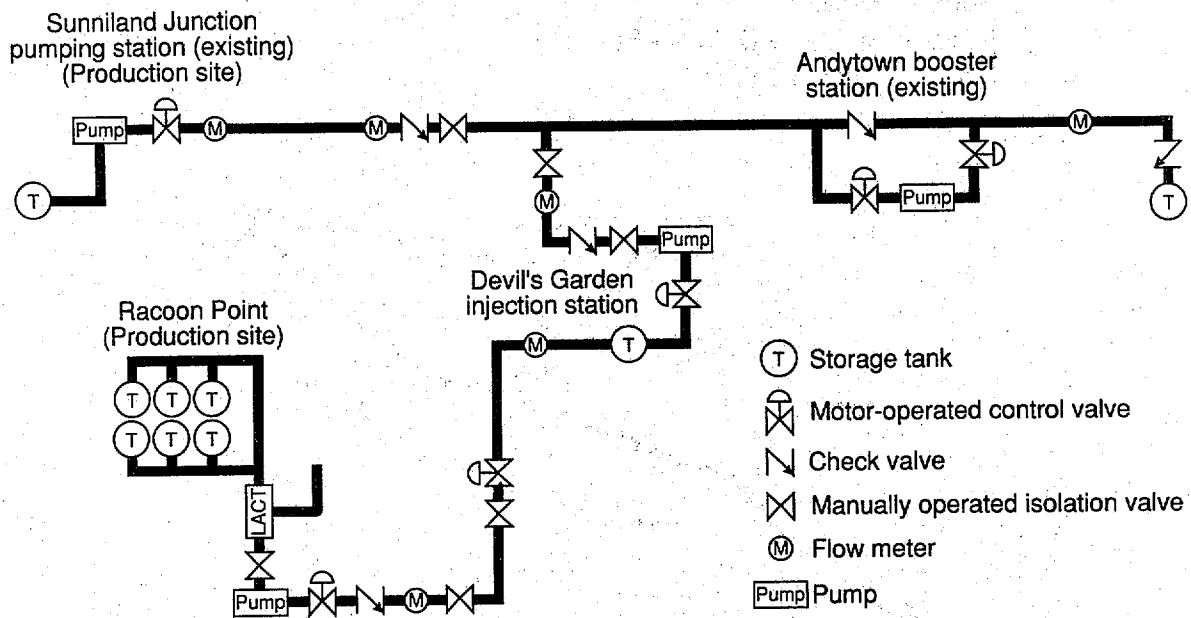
Sunniland Junction pumping station (existing) (Production site)

Pump
M
M
T

Andytown booster station (existing)

M
Pump
T

M
Pump

Devil's Garden injection station

M
T

Racoon Point (Production site)

T T T
T T T

LACT

Pump
M

T Storage tank
Motor-operated control valve
Check valve
Manually operated isolation valve
M Flow meter
Pump Pump